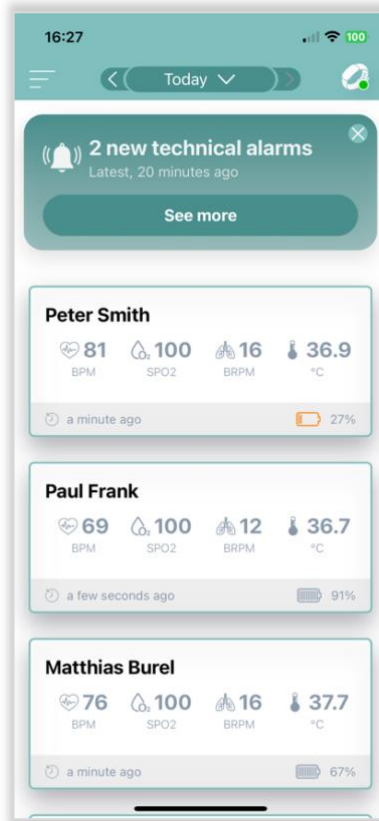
16:27

100

Today

2 new technical alarms
Latest, 20 minutes ago

See more

Peter Smith
81 BPM
100 SPO2
16 BRPM
36.9 °C
a minute ago
27%

Paul Frank
69 BPM
100 SPO2
12 BRPM
36.7 °C
a few seconds ago
91%

Matthias Burel
76 BPM
100 SPO2
16 BRPM
37.7 °C
a minute ago
67%